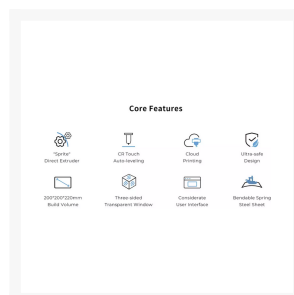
Core Features

"Sprite" Direct Extruder

CR Touch Auto-leveling

Cloud Printing

Ultra-safe Design

200*200*220mm Build Volume

Three-sided Transparent Window

Considerate User Interface

Bendable Spring Steel Sheet